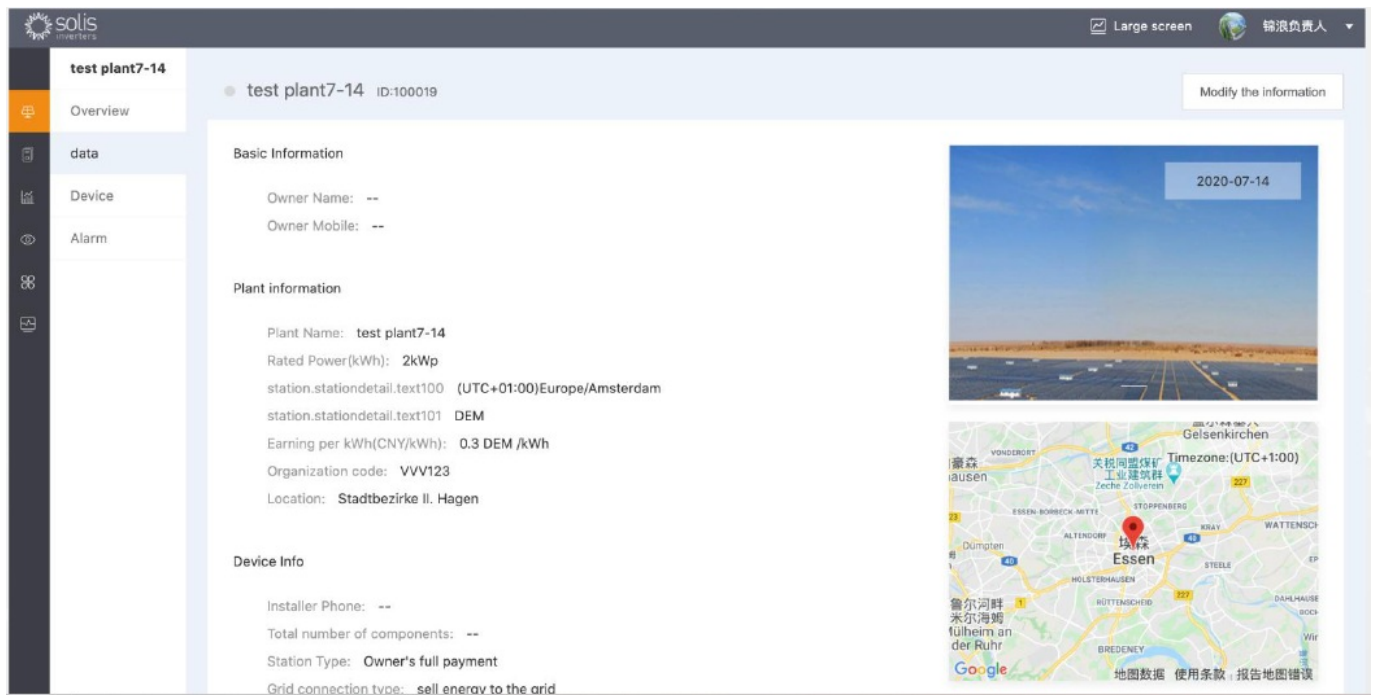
solis inverters

Large screen 锦浪负责人

test plant7-14
Overview
data
Device
Alarm

test plant7-14 ID:100019

Modify the information

Basic Information

Owner Name: --
Owner Mobile: --

Plant information

Plant Name: test plant7-14
Rated Power(kWh): 2kWp
station.stationdetail.text100 (UTC+01:00)Europe/Amsterdam
station.stationdetail.text101 DEM
Earning per kWh(CNY/kWh): 0.3 DEM /kWh
Organization code: VVV123
Location: Stadtbezirke II. Hagen

Device Info

Installer Phone: --
Total number of components: --
Station Type: Owner's full payment
Grid connection type: sell energy to the grid

2020-07-14

Gelsenkirchen
Timezone:(UTC+1:00)
VONDERORT
豪森
ausen
关税同盟煤矿工业建筑群
Zeche Zollverein
STOPPENBERG
ESSEN-BORBECK-MITTE
ALTENDORF
KRAY
WATTENSCH
Dümpten
埃森
Essen
STEELE
HOLSTERHAUSEN
鲁尔河畔米尔海姆
Mülheim an der Ruhr
RÜTTENSCHEID
DAHLHAUSE
BREDENEY
Google
地图数据 使用条款 报告地图错误